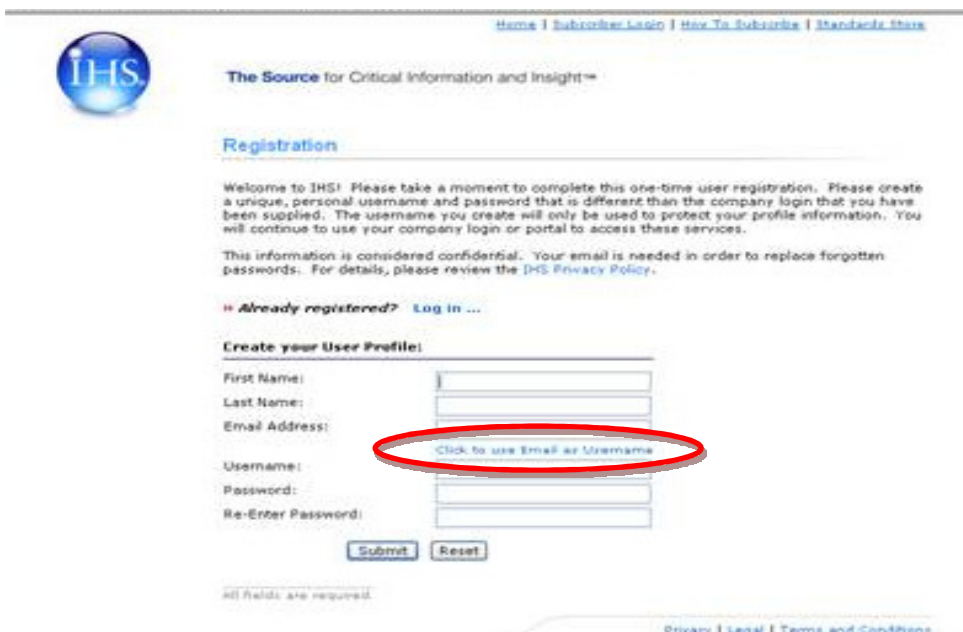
Home | Subscriber Login | How To Subscribe | Standards Store

IHS

The Source for Critical Information and Insight™

Registration

Welcome to IHS! Please take a moment to complete this one-time user registration. Please create a unique, personal username and password that is different than the company login that you have been supplied. The username you create will only be used to protect your profile information. You will continue to use your company login or portal to access these services.

This information is considered confidential. Your email is needed in order to replace forgotten passwords. For details, please review the IHS Privacy Policy.

» Already registered? Log in ...

Create your User Profile:

First Name:

Last Name:

Email Address:

Click to use Email as Username

Username:

Password:

Re-Enter Password:

Submit Reset

All fields are required.

Privacy | Legal | Terms and Conditions